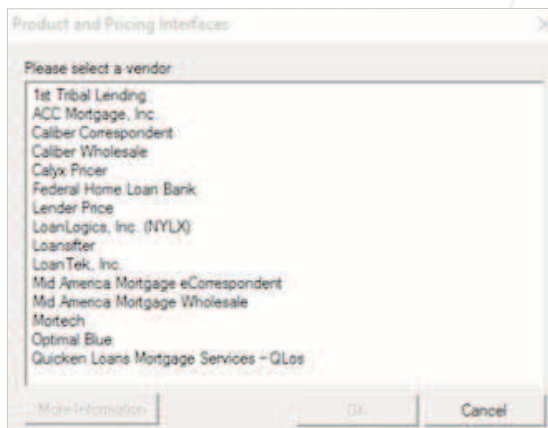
Product and Pricing Interfaces

Please select a vendor

1st Tribal Lending
ACC Mortgage, Inc.
Caliber Correspondent
Caliber Wholesale
Calyx Pricer
Federal Home Loan Bank
Lender Price
LoanLogics, Inc. (NYLX)
Loansifter
LoanTek, Inc.
Mid America Mortgage eCorrespondent
Mid America Mortgage Wholesale
Mortech
Optimal Blue
Quicken Loans Mortgage Services - QLms

More Information

Ok

Cancel